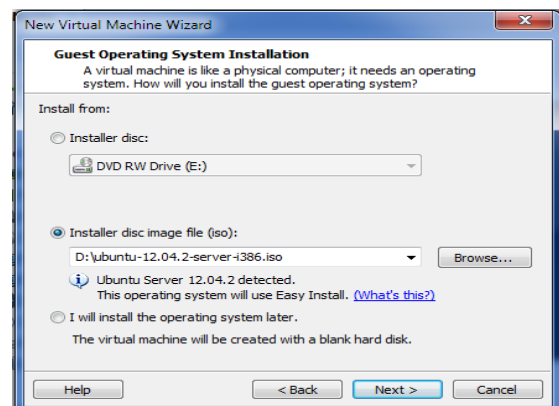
New Virtual Machine Wizard

Guest Operating System Installation
A virtual machine is like a physical computer; it needs an operating system. How will you install the guest operating system?

Install from:

Installer disc:

DVD RW Drive (E:)

Installer disc image file (iso):

D:\ubuntu-12.04.2-server-i386.iso

Browse...

Ubuntu Server 12.04.2 detected.
This operating system will use Easy Install. (What's this?)

I will install the operating system later.

The virtual machine will be created with a blank hard disk.

Help

< Back

Next >

Cancel